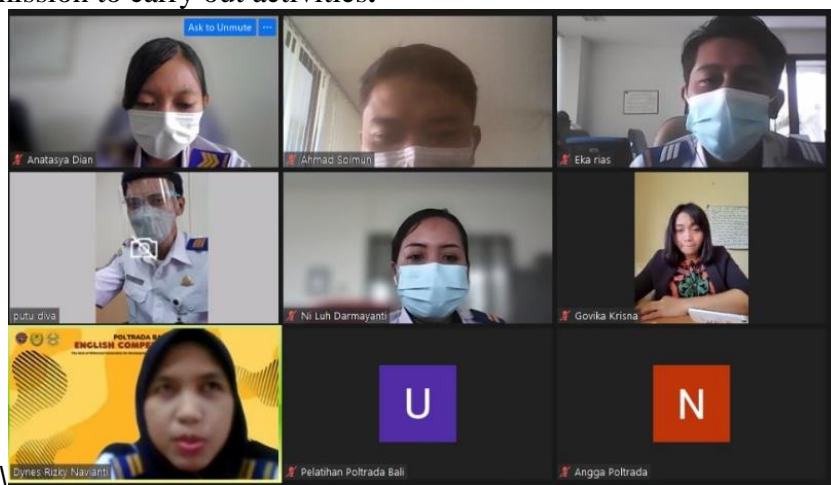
mission to carry out activities.

Ask to Unmute ···

Anatasya Dian

Ahmad Soimun

Eka rias

putu diva

Ni Luh Darmayanti

Govika Krisna

POLTRADA BALI
ENGLISH COMPE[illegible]

Dynes Rizky Navianti

U

Pelatihan Poltrada Bali

N

Angga Poltrada